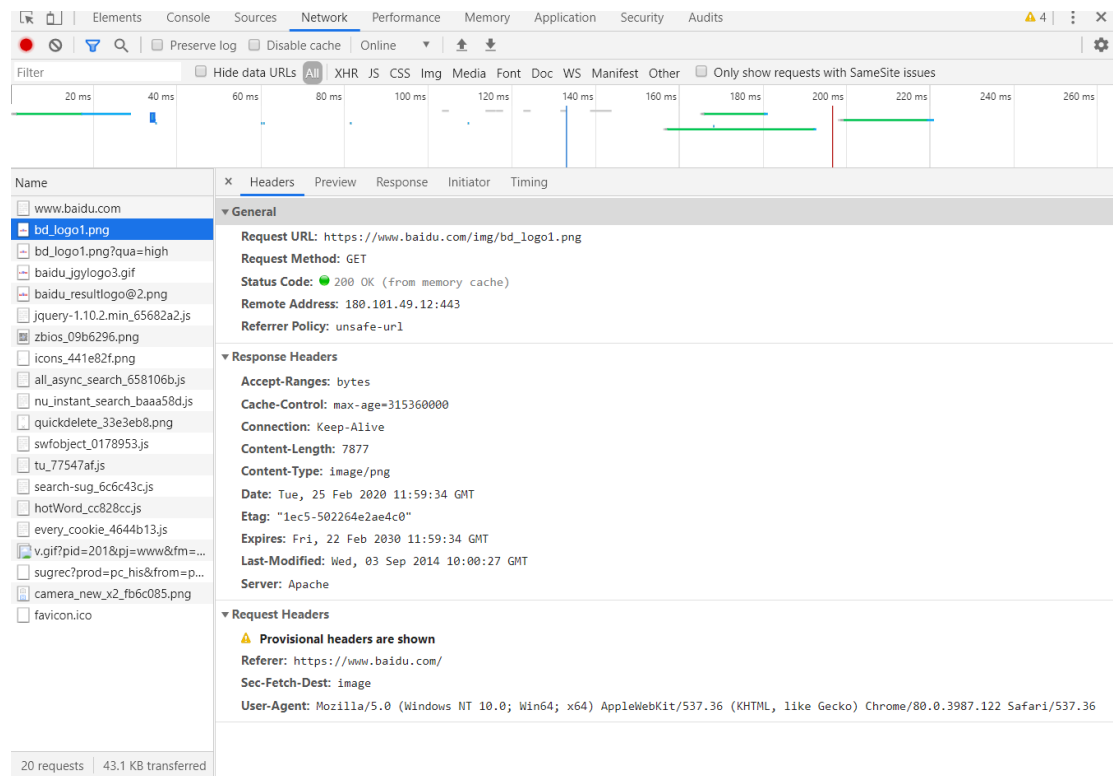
Elements Console Sources Network Performance Memory Application Security Audits ⚠ 4 ⋮ ✕

Preserve log Disable cache Online

Filter Hide data URLs All XHR JS CSS Img Media Font Doc WS Manifest Other Only show requests with SameSite issues

20 ms 40 ms 60 ms 80 ms 100 ms 120 ms 140 ms 160 ms 180 ms 200 ms 220 ms 240 ms 260 ms

Name
www.baidu.com
bd_logo1.png
bd_logo1.png?qua=high
baidu_jgylogo3.gif
baidu_resultlogo@2.png
jquery-1.10.2.min_65682a2.js
zbios_09b6296.png
icons_441e82f.png
all_async_search_658106b.js
nu_instant_search_baaa58d.js
quickdelete_33e3eb8.png
swfobject_0178953.js
tu_77547af.js
search-sug_6c6c43c.js
hotWord_cc828cc.js
every_cookie_4644b13.js
v.gif?pid=201&pj=www&fm=...
sugrec?prod=pc_his&from=p...
camera_new_x2_fb6c085.png
favicon.ico

20 requests | 43.1 KB transferred

× Headers Preview Response Initiator Timing

▾ General
Request URL: https://www.baidu.com/img/bd_logo1.png
Request Method: GET
Status Code: 200 OK (from memory cache)
Remote Address: 180.101.49.12:443
Referrer Policy: unsafe-url

▾ Response Headers
Accept-Ranges: bytes
Cache-Control: max-age=315360000
Connection: Keep-Alive
Content-Length: 7877
Content-Type: image/png
Date: Tue, 25 Feb 2020 11:59:34 GMT
Etag: "1ec5-502264e2ae4c0"
Expires: Fri, 22 Feb 2030 11:59:34 GMT
Last-Modified: Wed, 03 Sep 2014 10:00:27 GMT
Server: Apache

▾ Request Headers
⚠ Provisional headers are shown
Referer: https://www.baidu.com/
Sec-Fetch-Dest: image
User-Agent: Mozilla/5.0 (Windows NT 10.0; Win64; x64) AppleWebKit/537.36 (KHTML, like Gecko) Chrome/80.0.3987.122 Safari/537.36